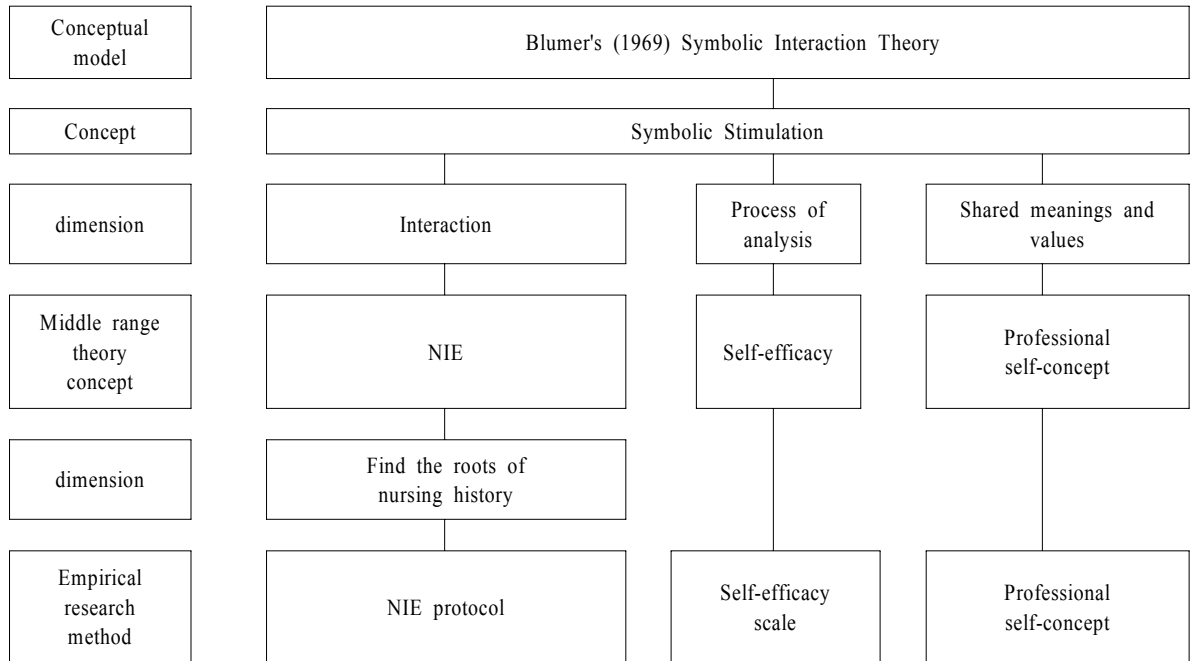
Conceptual model

Blumer's (1969) Symbolic Interaction Theory

Concept

Symbolic Stimulation

dimension

Interaction

Process of analysis

Shared meanings and values

Middle range theory concept

NIE

Self-efficacy

Professional self-concept

dimension

Find the roots of nursing history

Empirical research method

NIE protocol

Self-efficacy scale

Professional self-concept